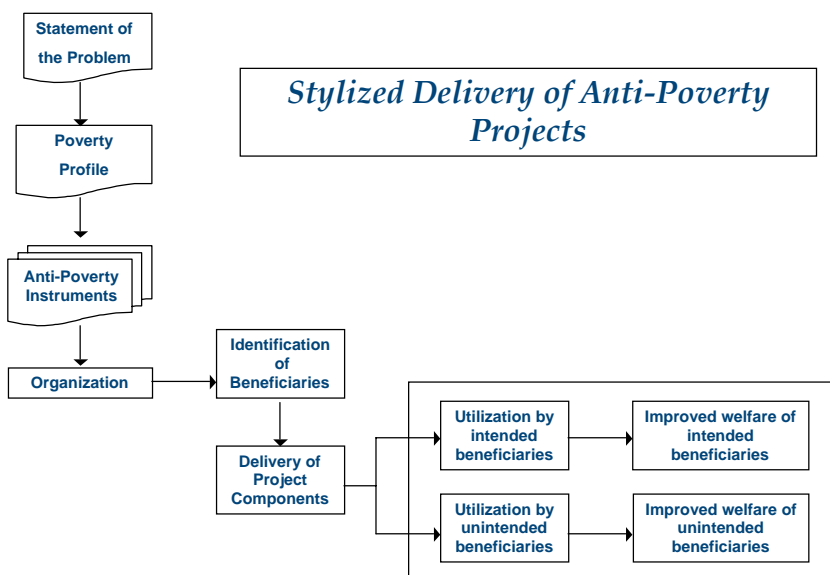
Stylized Delivery of Anti-Poverty Projects

Statement of the Problem

Poverty Profile

Anti-Poverty Instruments

Organization

Identification of Beneficiaries

Delivery of Project Components

Utilization by intended beneficiaries

Improved welfare of intended beneficiaries

Utilization by unintended beneficiaries

Improved welfare of unintended beneficiaries